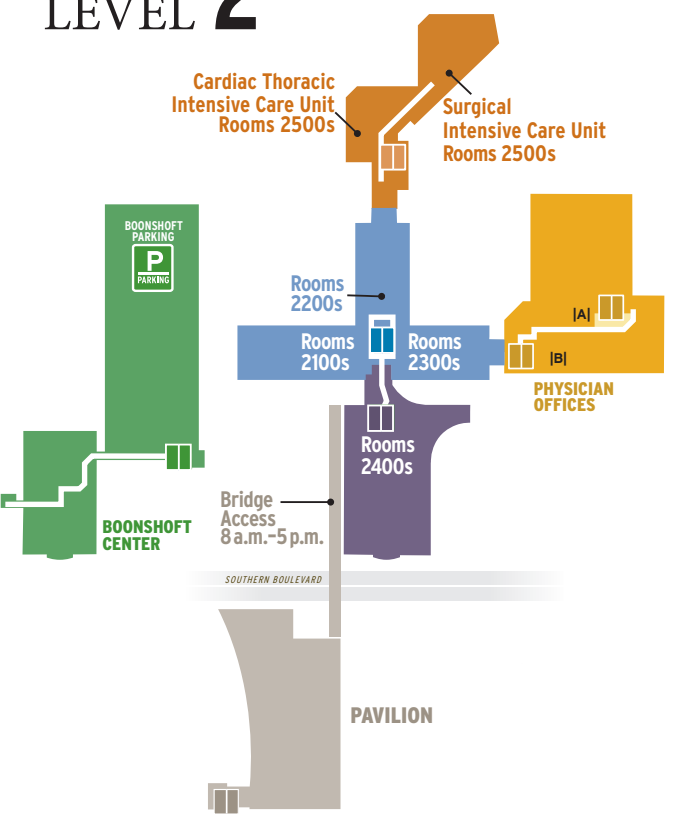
LEVEL 2

Cardiac Thoracic Intensive Care Unit Rooms 2500s

Surgical Intensive Care Unit Rooms 2500s

BOONSHOFT PARKING

P

PARKING

Rooms 2200s

Rooms 2100s

Rooms 2300s

|A|

|B|

PHYSICIAN OFFICES

Rooms 2400s

Bridge Access 8 a.m.–5 p.m.

BOONSHOFT CENTER

SOUTHERN BOULEVARD

PAVILION